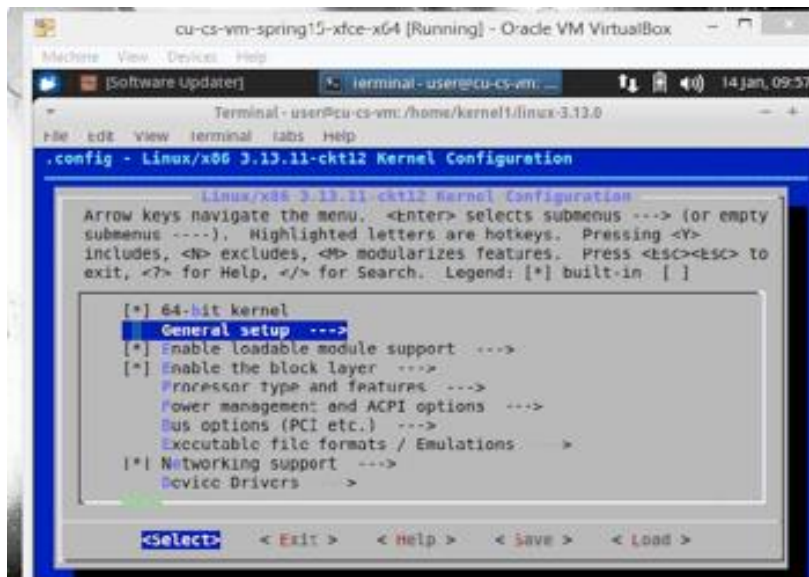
cu-cs-vm-spring15-xfce-x64 [Running] - Oracle VM VirtualBox

Machine View Devices Help

[Software Updater] Terminal - user@cu-cs-vm: ... 14 Jan, 09:57

Terminal - user@cu-cs-vm: /home/kernel1/linux-3.13.0

File Edit View Terminal Tabs Help

.config - Linux/x86 3.13.11-ckt12 Kernel Configuration

Linux/x86 3.13.11-ckt12 Kernel Configuration

Arrow keys navigate the menu. <Enter> selects submenus ---> (or empty submenus ----). Highlighted letters are hotkeys. Pressing <Y> includes, <N> excludes, <M> modularizes features. Press <Esc><Esc> to exit, <?> for Help, </> for Search. Legend: [*] built-in [ ]

[*] 64-bit kernel
General setup --->
[*] Enable loadable module support --->
[*] Enable the block layer --->
Processor type and features --->
Power management and ACPI options --->
Bus options (PCI etc.) --->
Executable file formats / Emulations --->
[*] Networking support --->
Device Drivers --->

<Select> < Exit > < Help > < Save > < Load >